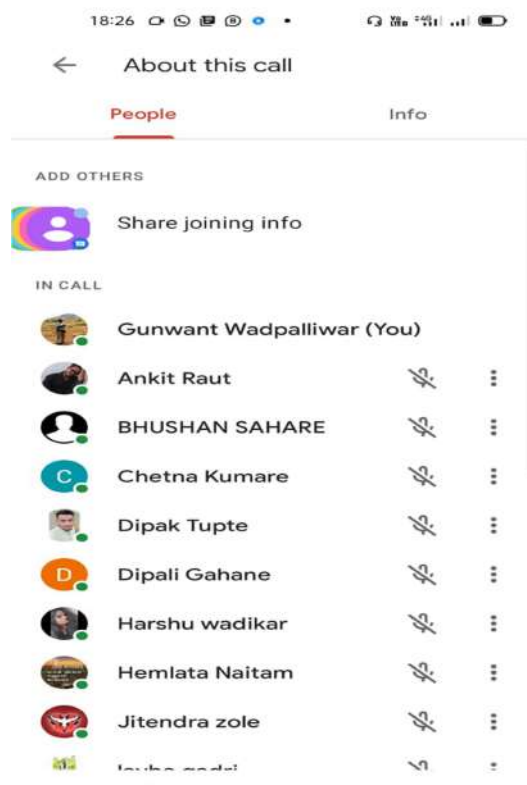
18:26

About this call

People

Info

ADD OTHERS

Share joining info

IN CALL

Gunwant Wadpalliwar (You)

Ankit Raut

BHUSHAN SAHARE

C

Chetna Kumare

Dipak Tupte

D

Dipali Gahane

Harshu wadikar

Hemlata Naitam

Jitendra zole

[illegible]